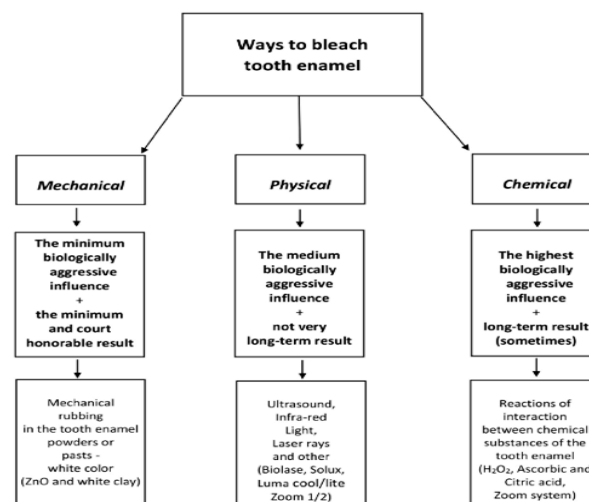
Ways to bleach tooth enamel

Mechanical

The minimum biologically aggressive influence + the minimum and court honorable result

Mechanical rubbing in the tooth enamel powders or pasts - white color (ZnO and white clay)

Physical

The medium biologically aggressive influence + not very long-term result

Ultrasound, Infra-red Light, Laser rays and other (Biolase, Solux, Luma cool/lite Zoom 1/2)

Chemical

The highest biologically aggressive influence + long-term result (sometimes)

Reactions of interaction between chemical substances of the tooth enamel ($H_2O_2$, Ascorbic and Citric acid, Zoom system)